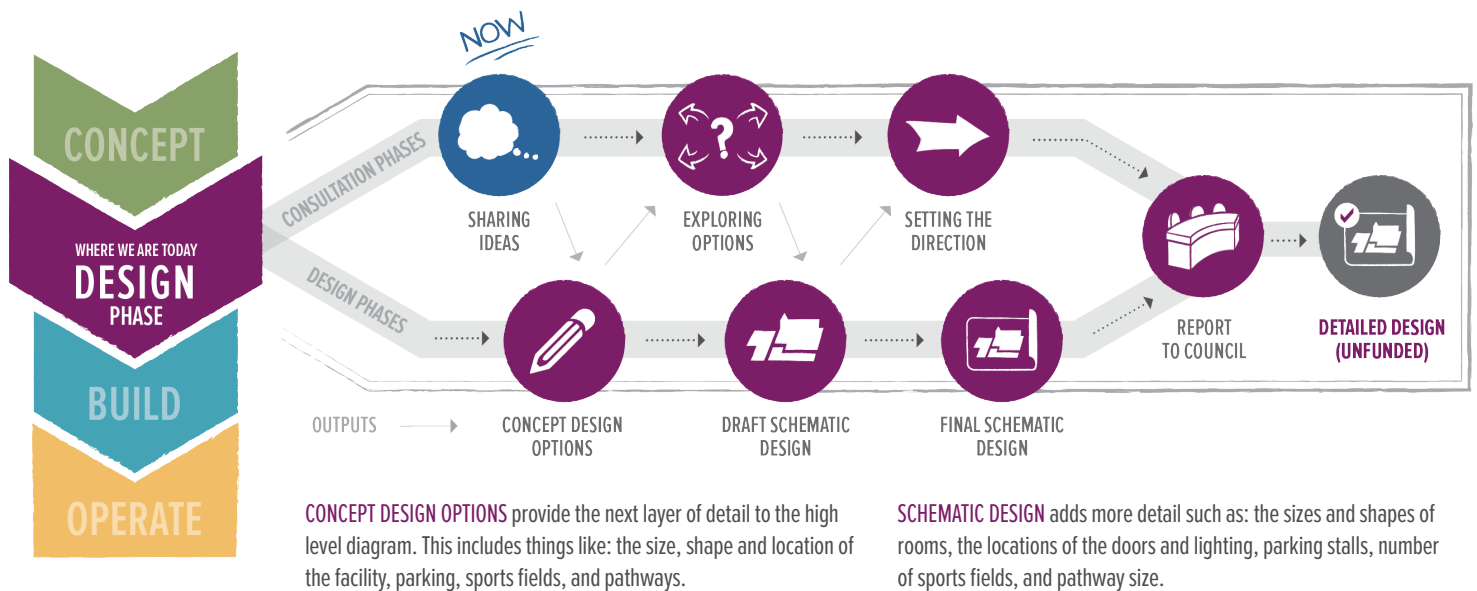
CONCEPT

WHERE WE ARE TODAY
DESIGN
PHASE

BUILD

OPERATE

NOW

CONSULTATION PHASES

DESIGN PHASES

SHARING IDEAS

EXPLORING OPTIONS

SETTING THE DIRECTION

REPORT TO COUNCIL

DETAILED DESIGN (UNFUNDED)

OUTPUTS

CONCEPT DESIGN OPTIONS

DRAFT SCHEMATIC DESIGN

FINAL SCHEMATIC DESIGN

CONCEPT DESIGN OPTIONS provide the next layer of detail to the high level diagram. This includes things like: the size, shape and location of the facility, parking, sports fields, and pathways.

SCHEMATIC DESIGN adds more detail such as: the sizes and shapes of rooms, the locations of the doors and lighting, parking stalls, number of sports fields, and pathway size.